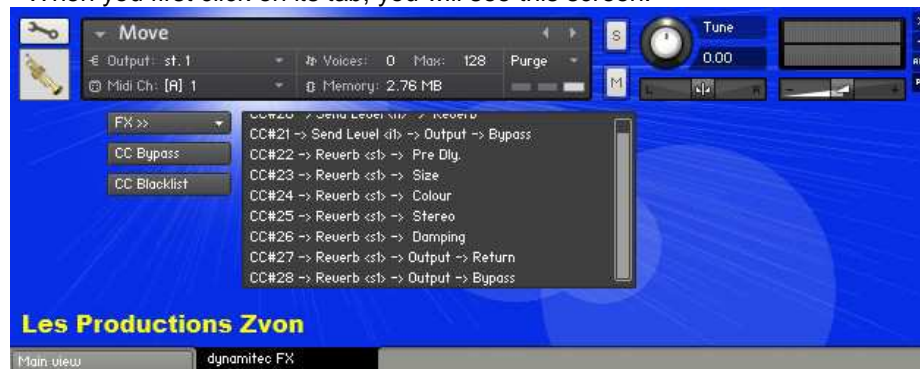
When you first click on its tab, you will see this screen:

Move
Output: st. 1
Voices: 0 Max: 128
Purge
Midi Ch: [A] 1
Memory: 2.76 MB
S
M
Tune
0.00
L
R

FX >>
CC Bypass
CC Blacklist

CC#20 -> Send Level <i1> -> Reverb
CC#21 -> Send Level <i1> -> Output -> Bypass
CC#22 -> Reverb <s1> -> Pre Dly.
CC#23 -> Reverb <s1> -> Size
CC#24 -> Reverb <s1> -> Colour
CC#25 -> Reverb <s1> -> Stereo
CC#26 -> Reverb <s1> -> Damping
CC#27 -> Reverb <s1> -> Output -> Return
CC#28 -> Reverb <s1> -> Output -> Bypass

Les Productions Zvon

Main view
dynamitec FX